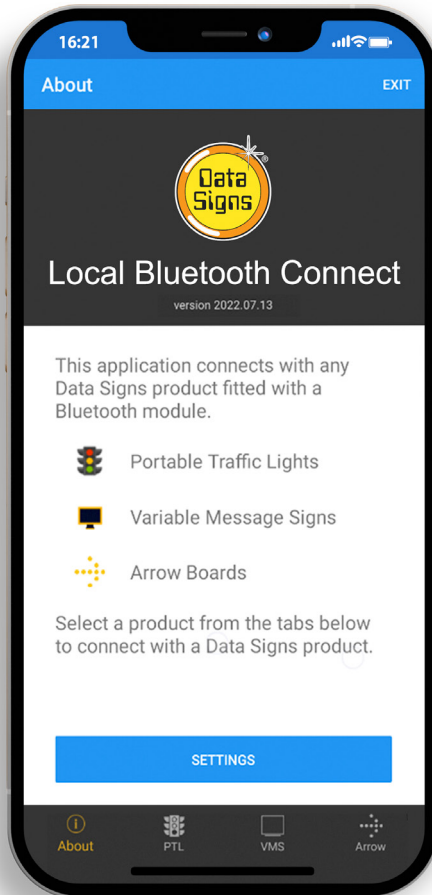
16:21

About

EXIT

Data Signs

Local Bluetooth Connect

version 2022.07.13

This application connects with any Data Signs product fitted with a Bluetooth module.

Portable Traffic Lights

Variable Message Signs

Arrow Boards

Select a product from the tabs below to connect with a Data Signs product.

SETTINGS

About

PTL

VMS

Arrow